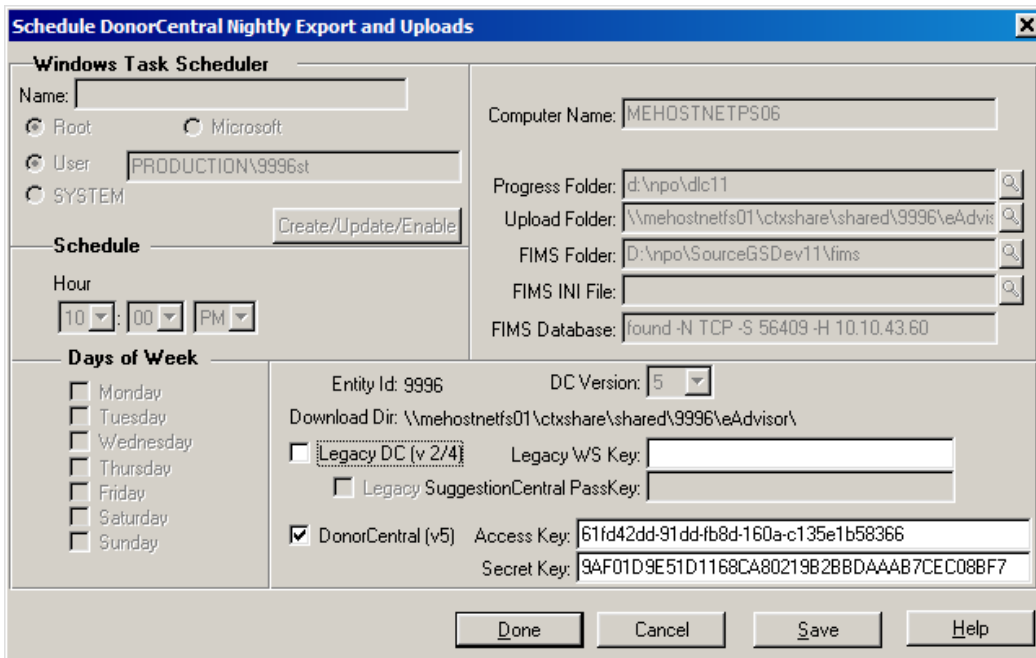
Schedule DonorCentral Nightly Export and Uploads

Windows Task Scheduler

Name:

Root

Microsoft

User PRODUCTION\9996st

SYSTEM

Create/Update/Enable

Schedule

Hour

10 : 00 PM

Days of Week

Monday

Tuesday

Wednesday

Thursday

Friday

Saturday

Sunday

Computer Name: MEHOSTNETPS06

Progress Folder: d:\npo\dlc11

Upload Folder: \\mehostnetfs01\ctxshare\shared\9996\eAdvis

FIMS Folder: D:\npo\SourceGSDev11\fims

FIMS INI File:

FIMS Database: found -N TCP -S 56409 -H 10.10.43.60

Entity Id: 9996

DC Version: 5

Download Dir: \\mehostnetfs01\ctxshare\shared\9996\eAdvisor\

Legacy DC (v 2/4)

Legacy WS Key:

Legacy SuggestionCentral PassKey:

DonorCentral (v5)

Access Key: 61fd42dd-91dd-fb8d-160a-c135e1b58366

Secret Key: 9AF01D9E51D1168CA80219B2BBDAAAB7CEC08BF7

Done

Cancel

Save

Help